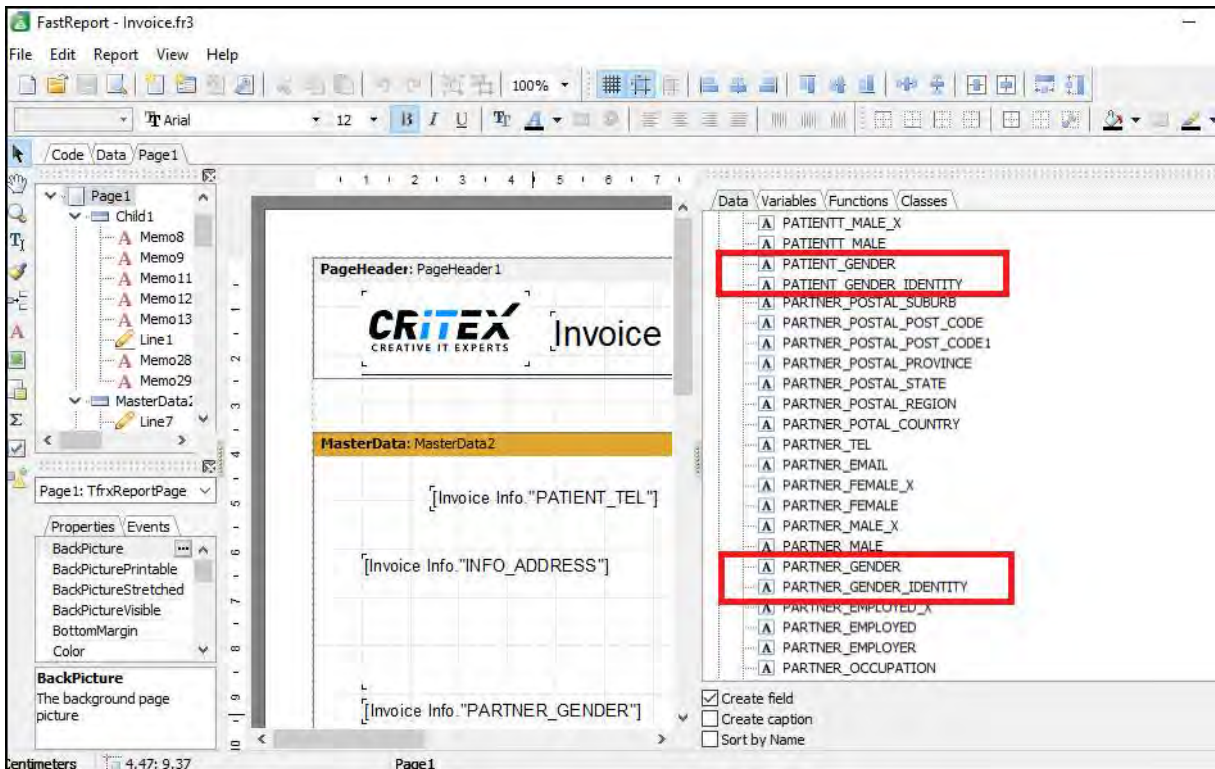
FastReport - Invoice.fr3

File Edit Report View Help

100%

Arial 12

Code Data Page1

Page1
Child1
Memo8
Memo9
Memo11
Memo12
Memo13
Line1
Memo28
Memo29
MasterData2
Line7

Page1: TfrxReportPage

Properties Events
BackPicture
BackPicturePrintable
BackPictureStretched
BackPictureVisible
BottomMargin
Color

BackPicture
The background page picture

PageHeader: PageHeader1

CRITEX
CREATIVE IT EXPERTS
Invoice

MasterData: MasterData2

[Invoice Info."PATIENT_TEL"]

[Invoice Info."INFO_ADDRESS"]

[Invoice Info."PARTNER_GENDER"]

Data Variables Functions Classes
PATIENTT_MALE_X
PATIENTT_MALE
PATIENT_GENDER
PATIENT_GENDER_IDENTITY
PARTNER_POSTAL_SUBURB
PARTNER_POSTAL_POST_CODE
PARTNER_POSTAL_POST_CODE1
PARTNER_POSTAL_PROVINCE
PARTNER_POSTAL_STATE
PARTNER_POSTAL_REGION
PARTNER_POTAL_COUNTRY
PARTNER_TEL
PARTNER_EMAIL
PARTNER_FEMALE_X
PARTNER_FEMALE
PARTNER_MALE_X
PARTNER_MALE
PARTNER_GENDER
PARTNER_GENDER_IDENTITY
PARTNER_EMPLOYED_X
PARTNER_EMPLOYED
PARTNER_EMPLOYER
PARTNER_OCCUPATION

Create field
Create caption
Sort by Name

Centimeters 4.47; 9.37 Page1